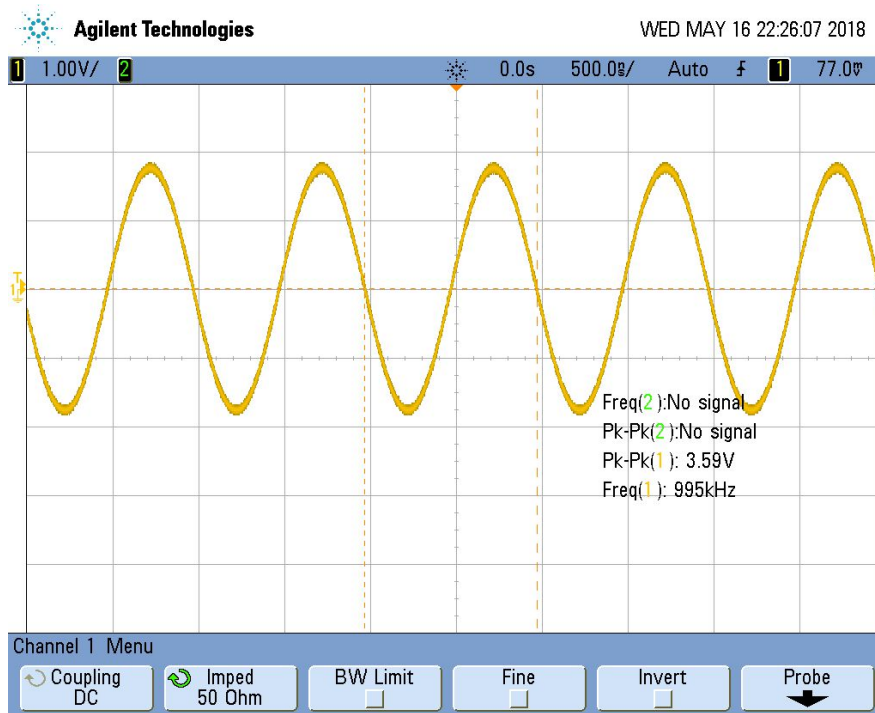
Agilent Technologies

WED MAY 16 22:26:07 2018

1 1.00V/ 2

0.0s 500.0ns/ Auto ƒ 1 77.0mV

Freq(2):No signal
Pk-Pk(2):No signal
Pk-Pk(1): 3.59V
Freq(1): 995kHz

Channel 1 Menu

Coupling DC

Imped 50 Ohm

BW Limit

Fine

Invert

Probe